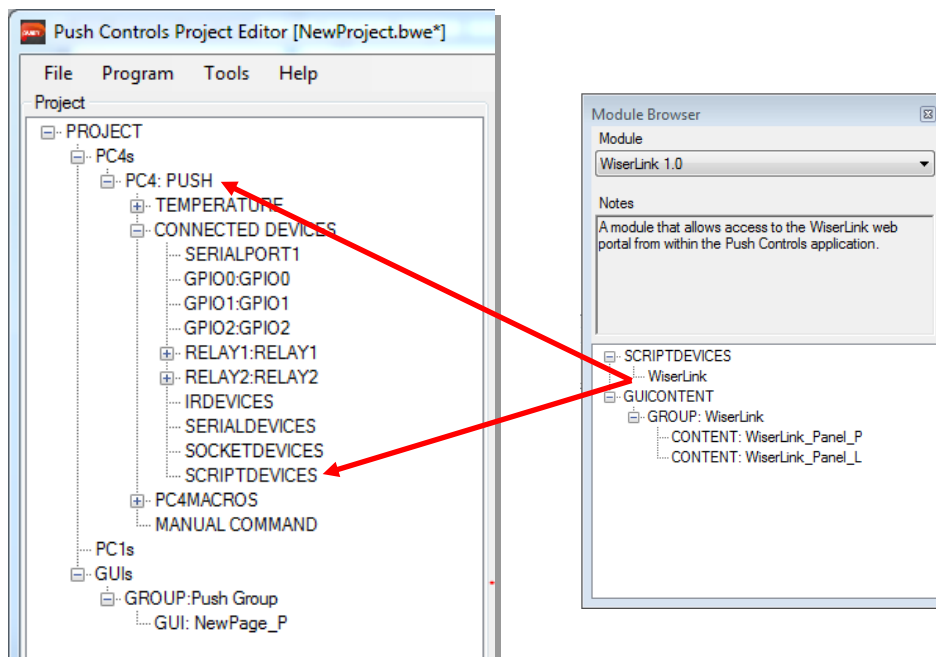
Push Controls Project Editor [NewProject.bwe*]

File Program Tools Help

Project

PROJECT
PC4s
PC4: PUSH
TEMPERATURE
CONNECTED DEVICES
SERIALPORT1
GPIO0:GPIO0
GPIO1:GPIO1
GPIO2:GPIO2
RELAY1:RELAY1
RELAY2:RELAY2
IRDEVICES
SERIALDEVICES
SOCKETDEVICES
SCRIPTDEVICES
PC4MACROS
MANUAL COMMAND
PC1s
GUIs
GROUP:Push Group
GUI: NewPage_P

Module Browser

Module

WiserLink 1.0

Notes

A module that allows access to the WiserLink web portal from within the Push Controls application.

SCRIPTDEVICES
WiserLink
GUICONTENT
GROUP: WiserLink
CONTENT: WiserLink_Panel_P
CONTENT: WiserLink_Panel_L